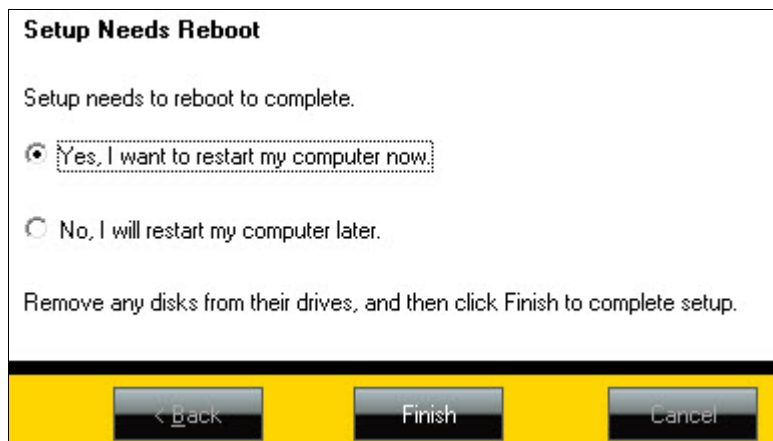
Setup Needs Reboot

Setup needs to reboot to complete.

Yes, I want to restart my computer now.

No, I will restart my computer later.

Remove any disks from their drives, and then click Finish to complete setup.

< Back

Finish

Cancel